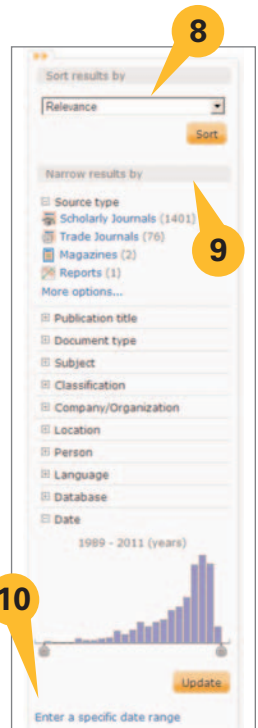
8

Sort results by

Relevance

Sort

Narrow results by

Source type
Scholarly Journals (1401)
Trade Journals (76)
Magazines (2)
Reports (1)
More options...

9

Publication title
Document type
Subject
Classification
Company/Organization
Location
Person
Language
Database
Date
1989 - 2011 (years)

10

Update

Enter a specific date range